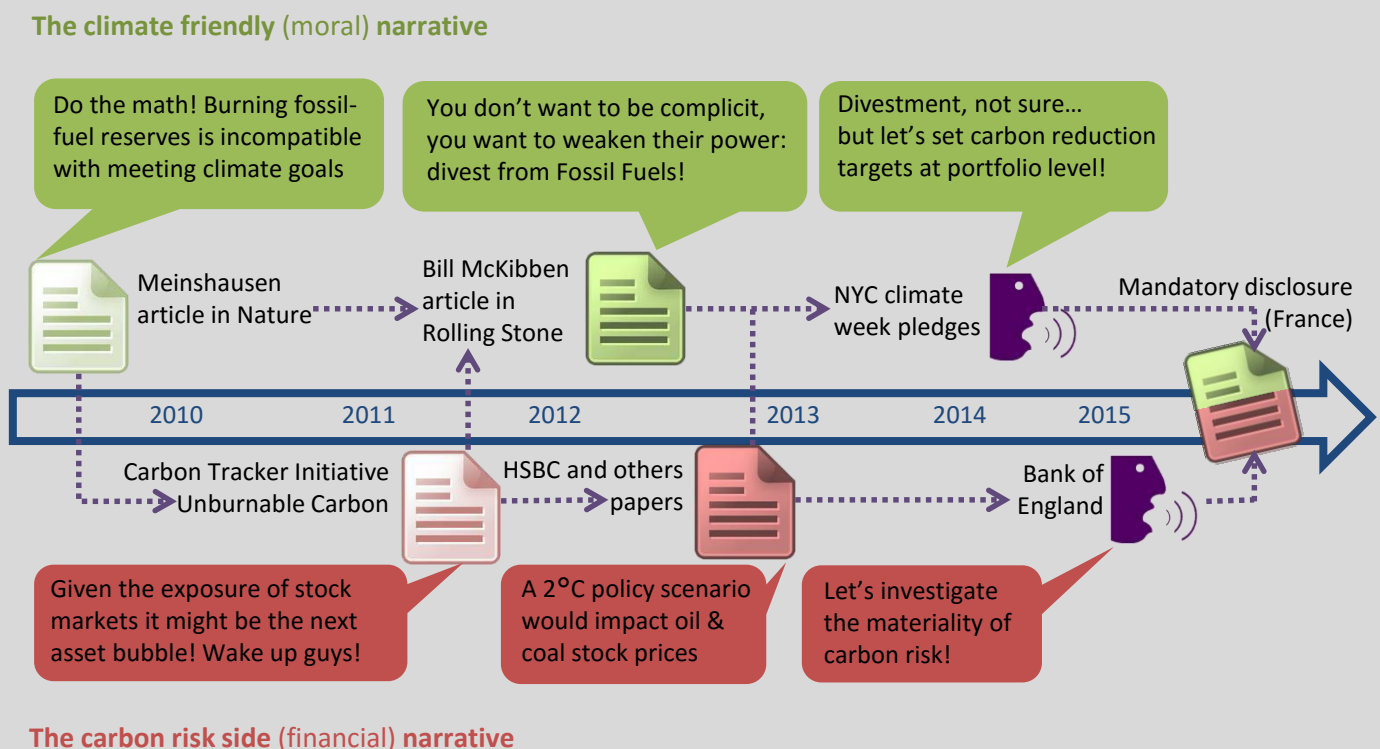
**The climate friendly** (moral) **narrative**

Do the math! Burning fossil-fuel reserves is incompatible with meeting climate goals

You don't want to be complicit, you want to weaken their power: divest from Fossil Fuels!

Divestment, not sure… but let's set carbon reduction targets at portfolio level!

Meinshausen article in Nature

Bill McKibben article in Rolling Stone

NYC climate week pledges

Mandatory disclosure (France)

2010 2011 2012 2013 2014 2015

Carbon Tracker Initiative Unburnable Carbon

HSBC and others papers

Bank of England

Given the exposure of stock markets it might be the next asset bubble! Wake up guys!

A 2°C policy scenario would impact oil & coal stock prices

Let's investigate the materiality of carbon risk!

**The carbon risk side** (financial) **narrative**